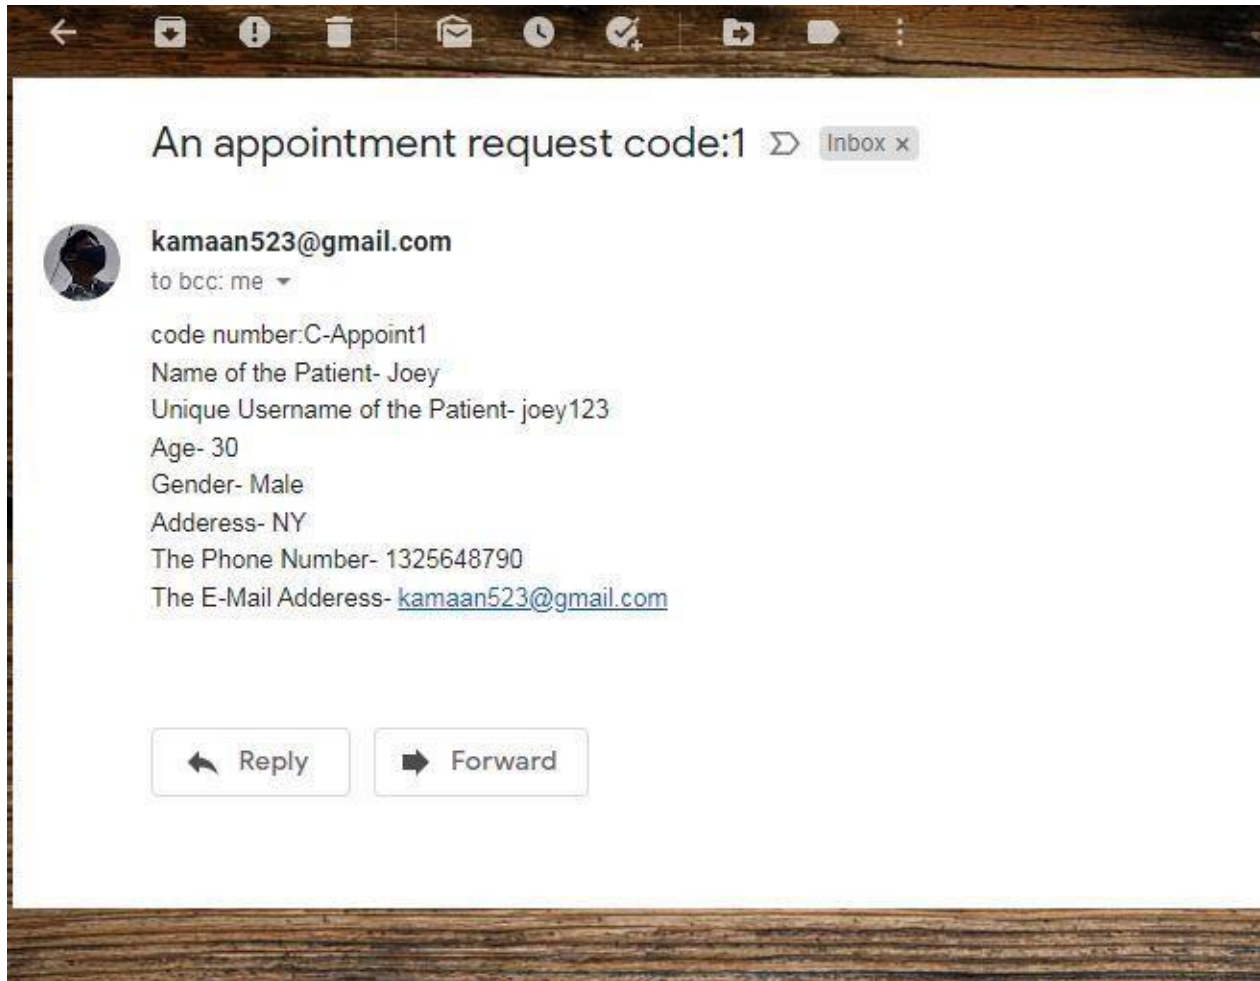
An appointment request code:1 Inbox ×

kamaan523@gmail.com
to bcc: me

code number:C-Appoint1
Name of the Patient- Joey
Unique Username of the Patient- joey123
Age- 30
Gender- Male
Adderess- NY
The Phone Number- 1325648790
The E-Mail Adderess- kamaan523@gmail.com

Reply
Forward